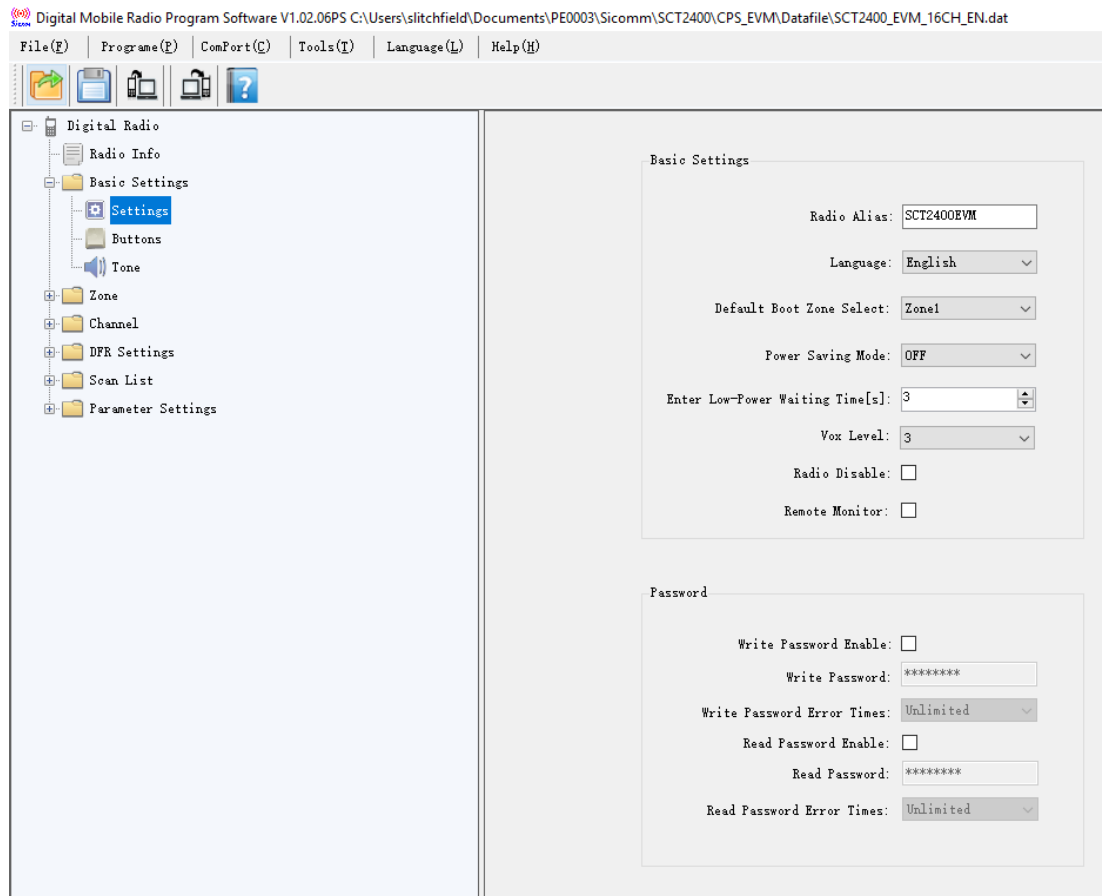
Sicom Digital Mobile Radio Program Software V1.02.06PS C:\Users\slitchfield\Documents\PE0003\Sicomm\SCT2400\CPS_EVM\Datafile\SCT2400_EVM_16CH_EN.dat

File(F) | Programe(P) | ComPort(C) | Tools(T) | Language(L) | Help(H)

Digital Radio
Radio Info
Basic Settings
Settings
Buttons
Tone
Zone
Channel
DFR Settings
Scan List
Parameter Settings

Basic Settings

Radio Alias: SCT2400EVM
Language: English
Default Boot Zone Select: Zone1
Power Saving Mode: OFF
Enter Low-Power Waiting Time[s]: 3
Vox Level: 3
Radio Disable:
Remote Monitor:

Password

Write Password Enable:
Write Password: ********
Write Password Error Times: Unlimited
Read Password Enable:
Read Password: ********
Read Password Error Times: Unlimited